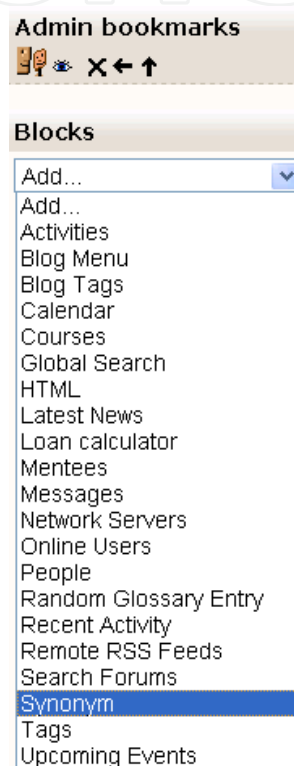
Admin bookmarks

Blocks

Add...

Add...
Activities
Blog Menu
Blog Tags
Calendar
Courses
Global Search
HTML
Latest News
Loan calculator
Mentees
Messages
Network Servers
Online Users
People
Random Glossary Entry
Recent Activity
Remote RSS Feeds
Search Forums
Synonym
Tags
Upcoming Events